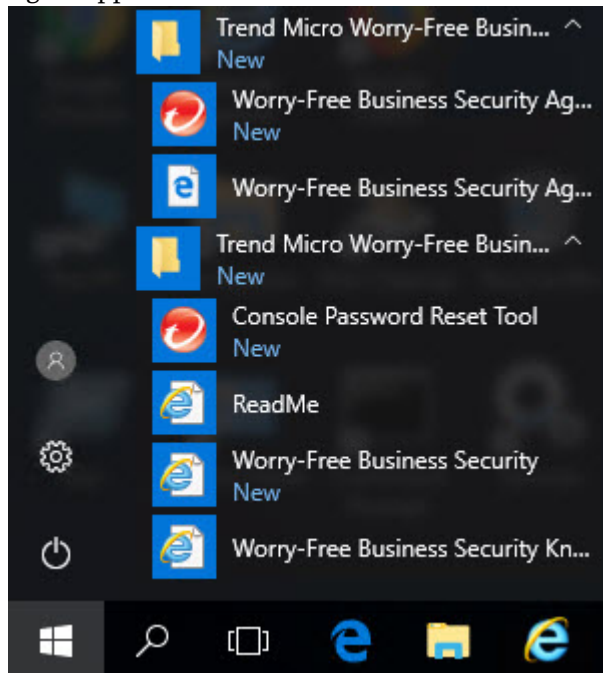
Trend Micro Worry-Free Busin...
New

Worry-Free Business Security Ag...
New

Worry-Free Business Security Ag...

Trend Micro Worry-Free Busin...
New

Console Password Reset Tool
New

ReadMe

Worry-Free Business Security
New

Worry-Free Business Security Kn...